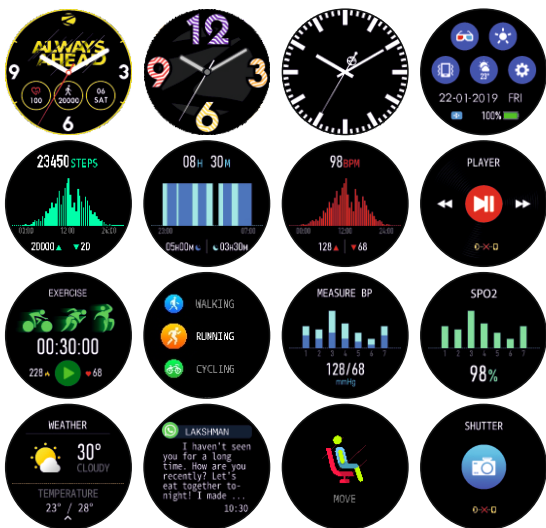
ALWAYS AHEAD
9
3
6
100
20000
06 SAT

12
9
3
6

22-01-2019 FRI
23°
100%

23450 STEPS
00:00
12:00
24:00
20000
20

08H 30M
23:00
07:00
05H00M
03H30M

98BPM
00:00
12:00
24:00
128
68

PLAYER

EXERCISE
00:30:00
228
68

WALKING
RUNNING
CYCLING

MEASURE BP
1 2 3 4 5 6 7
128/68
mmHg

SPO2
1 2 3 4 5 6 7
98%

WEATHER
30°
CLOUDY
TEMPERATURE
23° / 28°

LAKSHMAN
I haven't seen you for a long time. How are you recently? Let's eat together tonight! I made ...
10:30

MOVE

SHUTTER